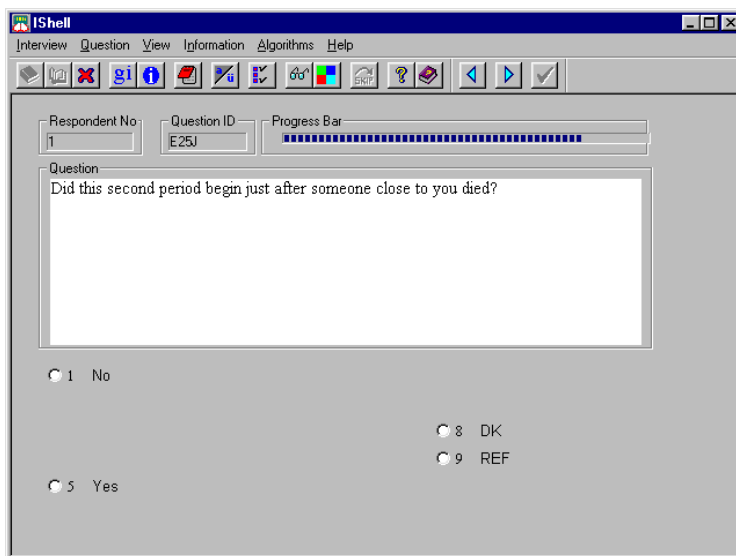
IShell

Interview Question View Information Algorithms Help

gi SKIP

Respondent No
1

Question ID
E25J

Progress Bar

Question
Did this second period begin just after someone close to you died?

1 No

8 DK

9 REF

5 Yes